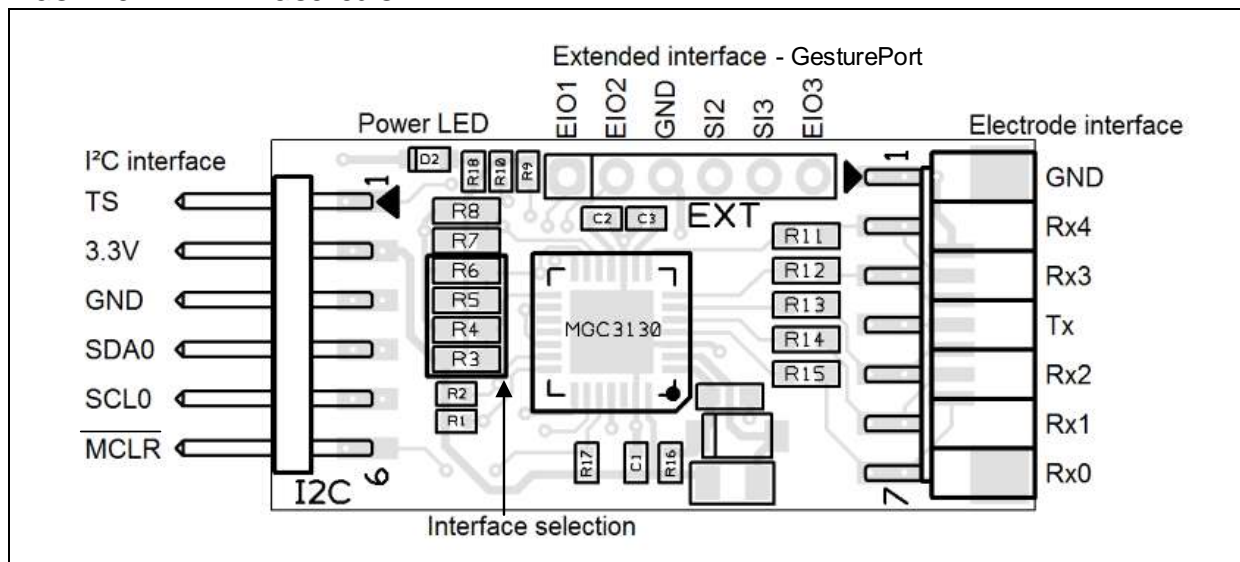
Extended interface - GesturePort

EIO1
EIO2
GND
SI2
SI3
EIO3

Power LED

Electrode interface

I²C interface

TS
3.3V
GND
SDA0
SCL0
$\overline{\text{MCLR}}$

1
D2
R18
R10
R9
R8
R7
R6
R5
R4
R3
R2
R1
C2
C3
EXT
MGC3130
R11
R12
R13
R14
R15
R17
C1
R16
I2C
6
1
7

GND
Rx4
Rx3
Tx
Rx2
Rx1
Rx0

Interface selection